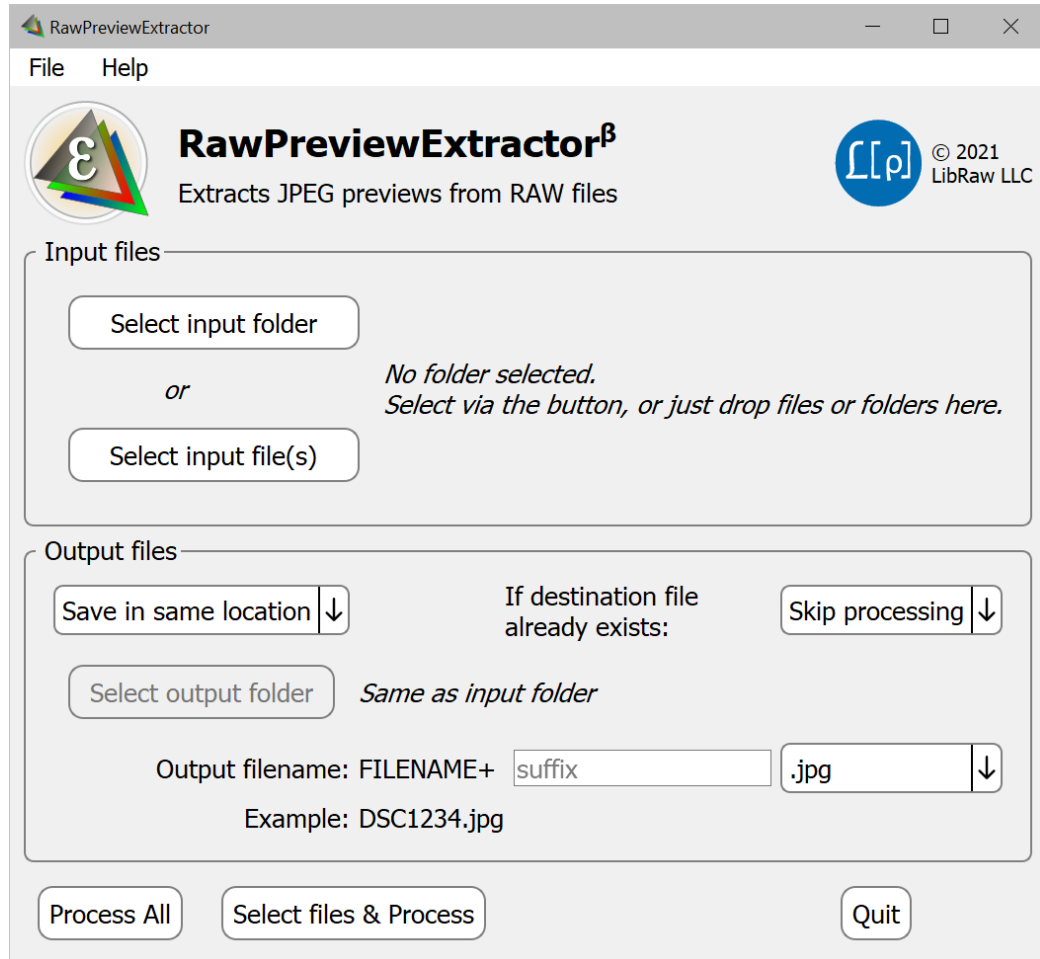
RawPreviewExtractor

File Help

ε

RawPreviewExtractor$^{\beta}$

Extracts JPEG previews from RAW files

£[ρ] © 2021 LibRaw LLC

Input files

Select input folder

or

Select input file(s)

No folder selected.
Select via the button, or just drop files or folders here.

Output files

Save in same location ↓

If destination file already exists:

Skip processing ↓

Select output folder

Same as input folder

Output filename: FILENAME+ suffix .jpg ↓

Example: DSC1234.jpg

Process All

Select files & Process

Quit